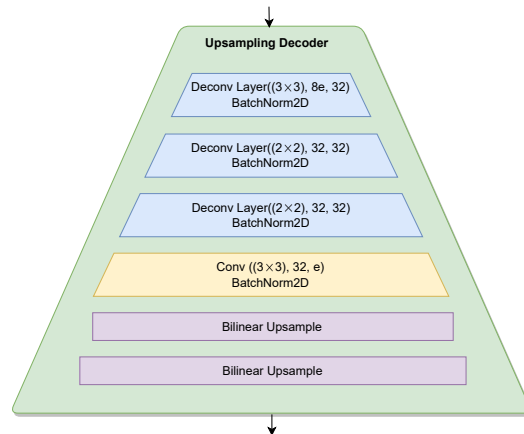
Upsampling Decoder

Deconv Layer($(3\times3)$, 8e, 32)
BatchNorm2D

Deconv Layer($(2\times2)$, 32, 32)
BatchNorm2D

Deconv Layer($(2\times2)$, 32, 32)
BatchNorm2D

Conv ($(3\times3)$, 32, e)
BatchNorm2D

Bilinear Upsample

Bilinear Upsample